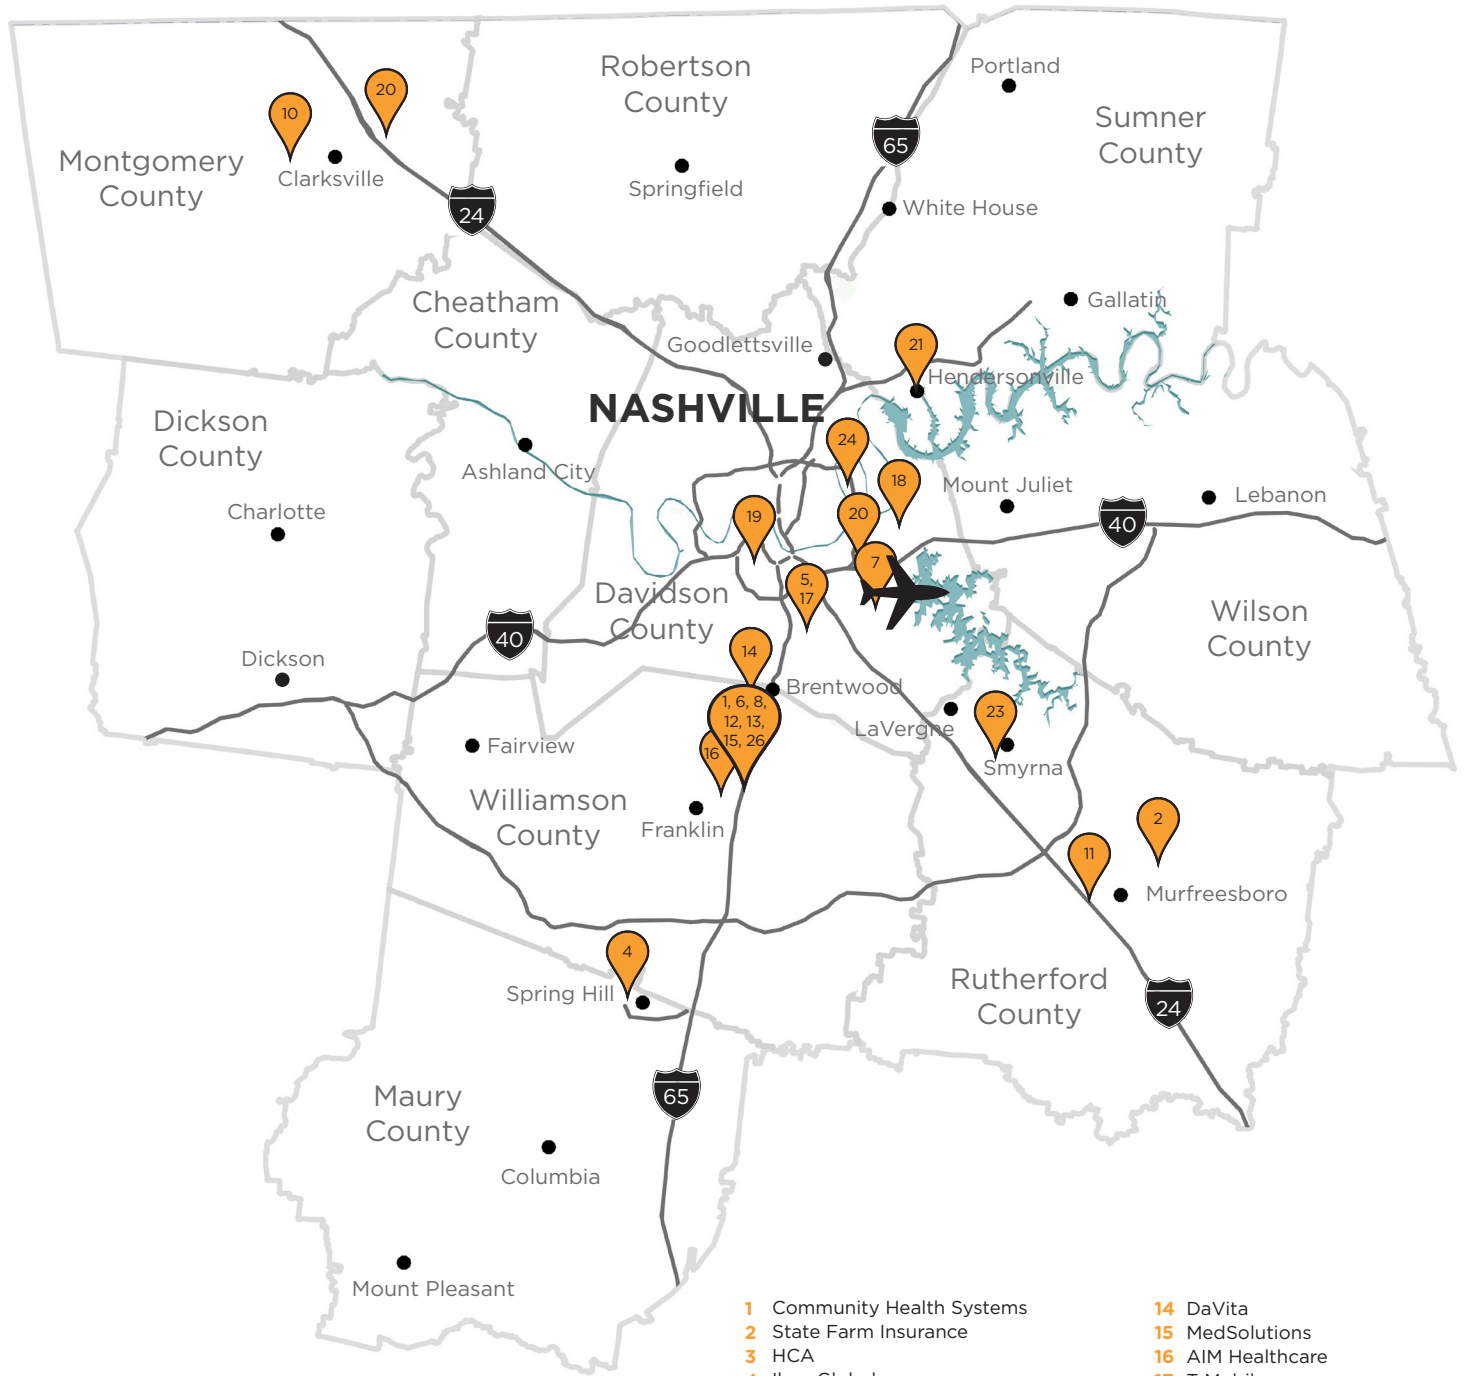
Robertson County

Portland

Sumner County

20

10

Montgomery County

Clarksville

Springfield

65

24

White House

Gallatin

Cheatham County

Goodlettsville

21

Hendersonville

NASHVILLE

Dickson County

Ashland City

24

18

Mount Juliet

Lebanon

Charlotte

19

20

40

7

5, 17

Davidson County

Wilson County

40

14

Dickson

Brentwood

1, 6, 8, 12, 13, 15, 26

LaVergne

23

16

Fairview

Smyrna

Williamson County

Franklin

2

11

Murfreesboro

4

Spring Hill

Rutherford County

24

65

Maury County

Columbia

Mount Pleasant

1 Community Health Systems
2 State Farm Insurance
3 HCA
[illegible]

14 DaVita
15 MedSolutions
16 AIM Healthcare
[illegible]